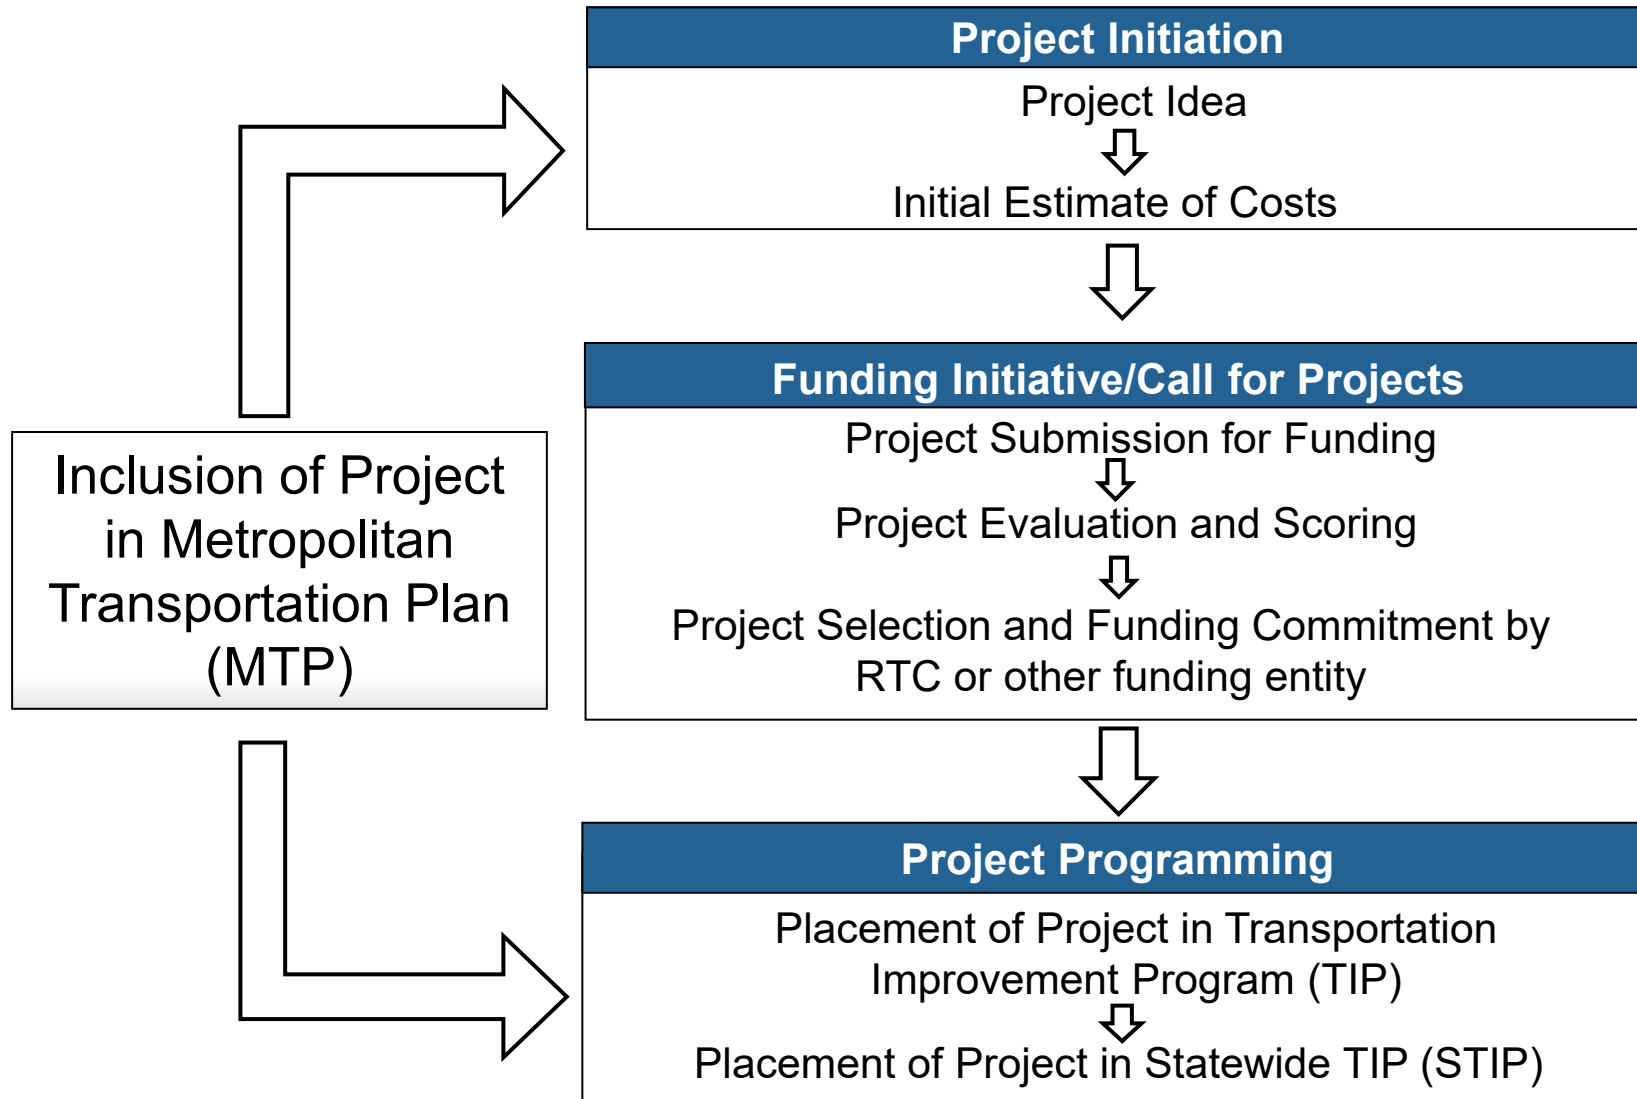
Project Initiation

Project Idea

Initial Estimate of Costs

Funding Initiative/Call for Projects

Project Submission for Funding

Project Evaluation and Scoring

Project Selection and Funding Commitment by RTC or other funding entity

Project Programming

Placement of Project in Transportation Improvement Program (TIP)

Placement of Project in Statewide TIP (STIP)

Inclusion of Project in Metropolitan Transportation Plan (MTP)